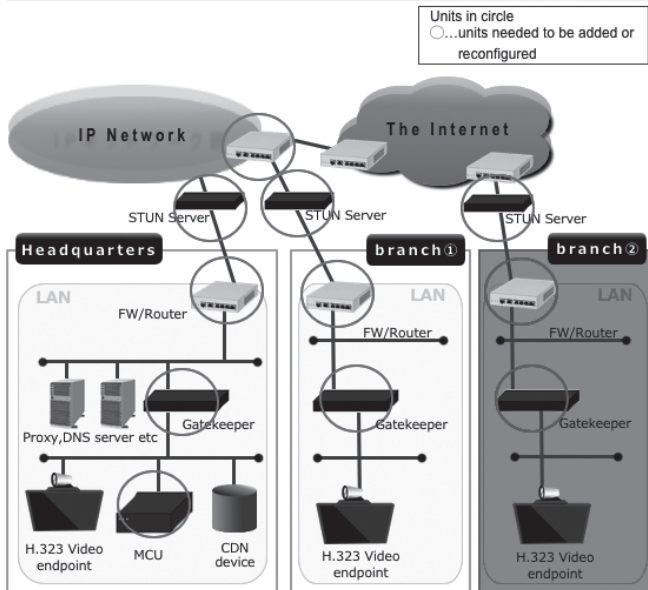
Units in circle
○…units needed to be added or reconfigured

IP Network

The Internet

STUN Server

STUN Server

STUN Server

Headquarters

branch①

branch②

LAN

LAN

LAN

FW/Router

FW/Router

FW/Router

Proxy,DNS server etc

Gatekeeper

Gatekeeper

Gatekeeper

H.323 Video endpoint

MCU

CDN device

H.323 Video endpoint

H.323 Video endpoint